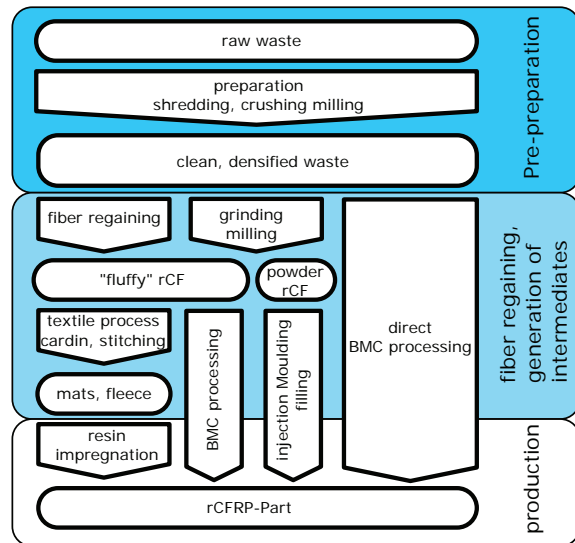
raw waste

preparation
shredding, crushing milling

clean, densified waste

Pre-preparation

fiber regaining

grinding
milling

direct
BMC processing

"fluffy" rCF

powder
rCF

textile process
cardin, stitching

BMC processing

injection Moulding
filling

mats, fleece

fiber regaining,
generation of
intermediates

resin
impregnation

rCFRP-Part

production